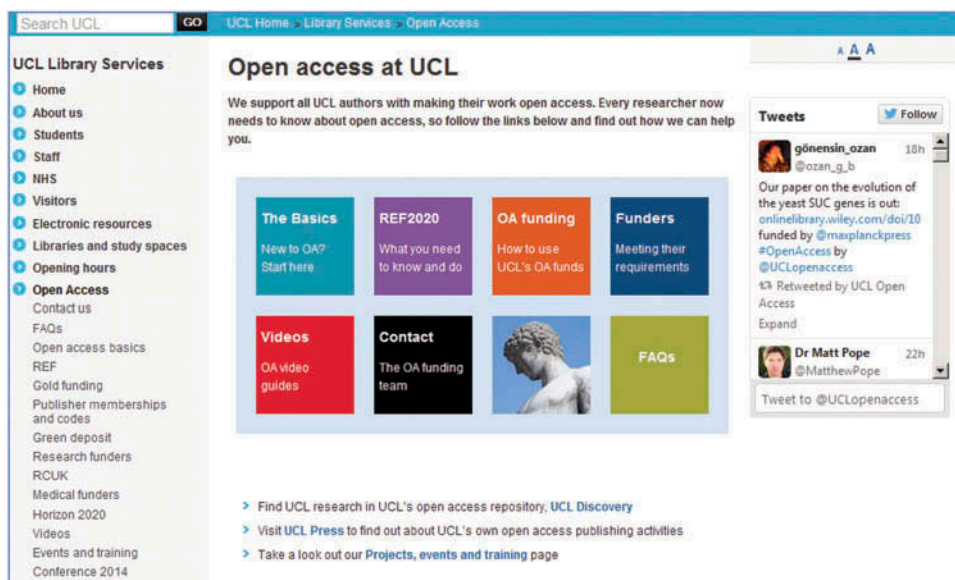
Search UCL GO

UCL Home > Library Services > Open Access

A A A

UCL Library Services

Home
About us
Students
Staff
NHS
Visitors
Electronic resources
Libraries and study spaces
Opening hours
Open Access
Contact us
FAQs
Open access basics
REF
Gold funding
Publisher memberships and codes
Green deposit
Research funders
RCUK
Medical funders
Horizon 2020
Videos
Events and training
Conference 2014

Open access at UCL

We support all UCL authors with making their work open access. Every researcher now needs to know about open access, so follow the links below and find out how we can help you.

The Basics
New to OA? Start here

REF2020
What you need to know and do

OA funding
How to use UCL's OA funds

Funders
Meeting their requirements

Videos
OA video guides

Contact
The OA funding team

FAQs

> Find UCL research in UCL's open access repository, UCL Discovery
> Visit UCL Press to find out about UCL's own open access publishing activities
> Take a look out our Projects, events and training page

Tweets
Follow

gönensin_ozan @ozan_g_b 18h
Our paper on the evolution of the yeast SUC genes is out: onlinelibrary.wiley.com/doi/10 funded by @maxplanckpress #OpenAccess by @UCLopenaccess
Retweeted by UCL Open Access
Expand

Dr Matt Pope @MatthewPope 22h

Tweet to @UCLopenaccess